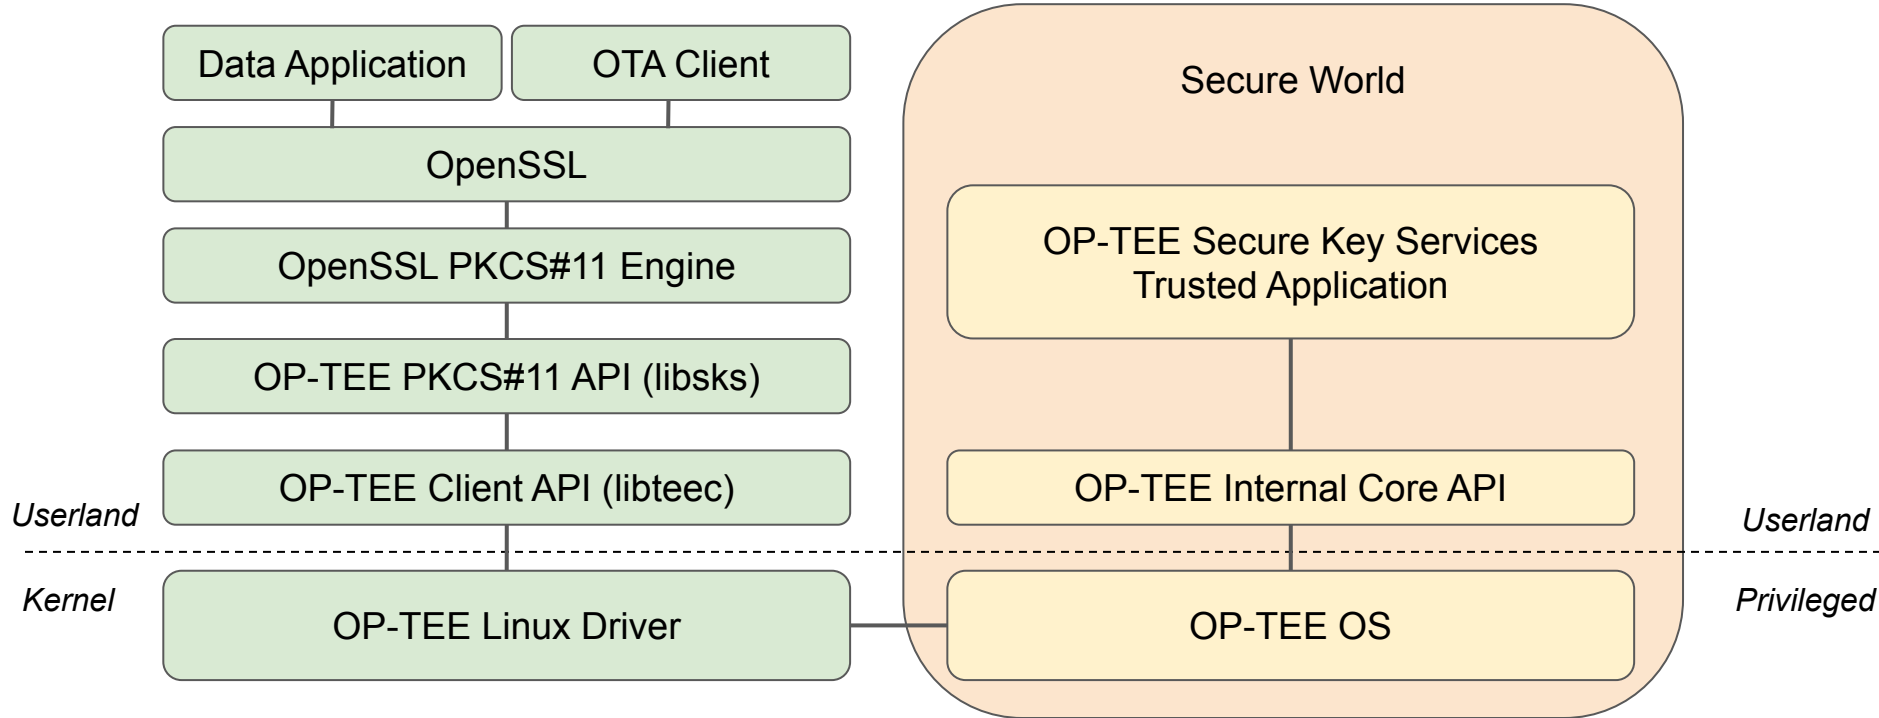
Data Application
OTA Client
OpenSSL
OpenSSL PKCS#11 Engine
OP-TEE PKCS#11 API (libsks)
OP-TEE Client API (libteec)
Userland
Kernel
OP-TEE Linux Driver

Secure World
OP-TEE Secure Key Services Trusted Application
OP-TEE Internal Core API
Userland
Privileged
OP-TEE OS